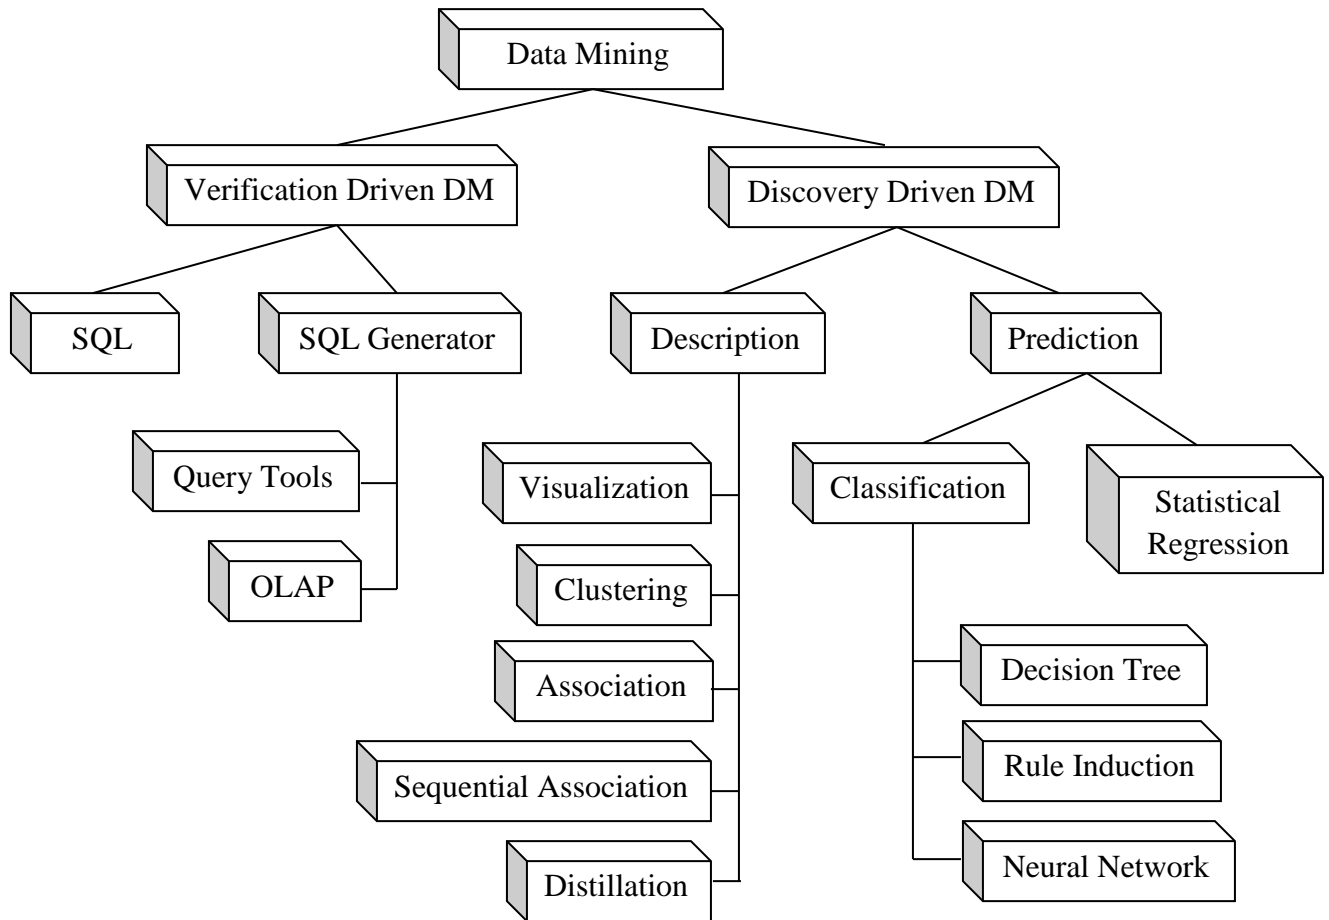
Data Mining

Verification Driven DM

Discovery Driven DM

SQL

SQL Generator

Description

Prediction

Query Tools

OLAP

Visualization

Clustering

Association

Sequential Association

Distillation

Classification

Statistical Regression

Decision Tree

Rule Induction

Neural Network